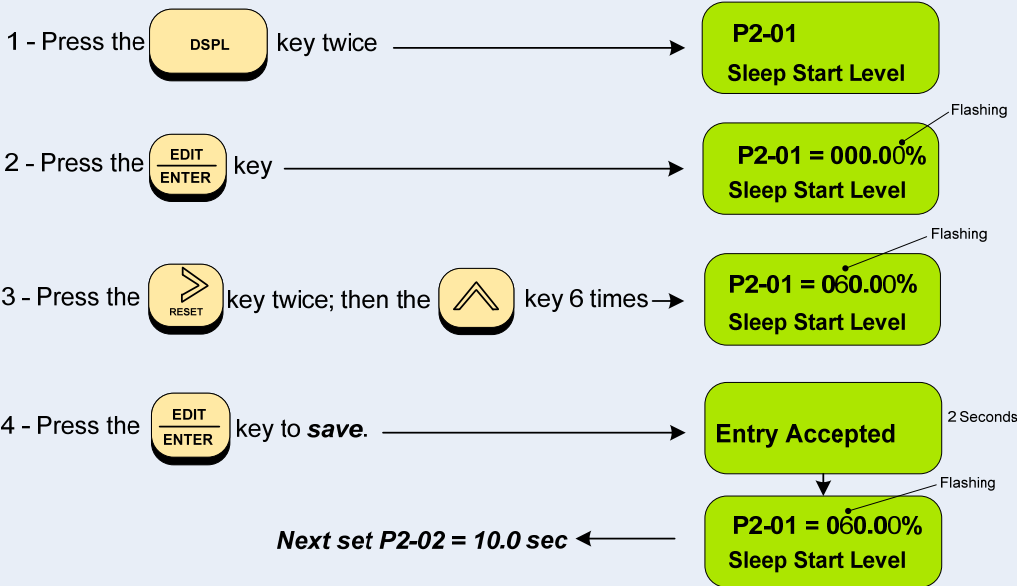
1 – Press the DSPL key twice

P2-01
Sleep Start Level

2 – Press the EDIT ENTER key

Flashing

P2-01 = 000.00%
Sleep Start Level

3 – Press the RESET key twice; then the key 6 times

Flashing

P2-01 = 060.00%
Sleep Start Level

4 – Press the EDIT ENTER key to ***save***.

Entry Accepted

2 Seconds

Flashing

P2-01 = 060.00%
Sleep Start Level

***Next set P2-02 = 10.0 sec***